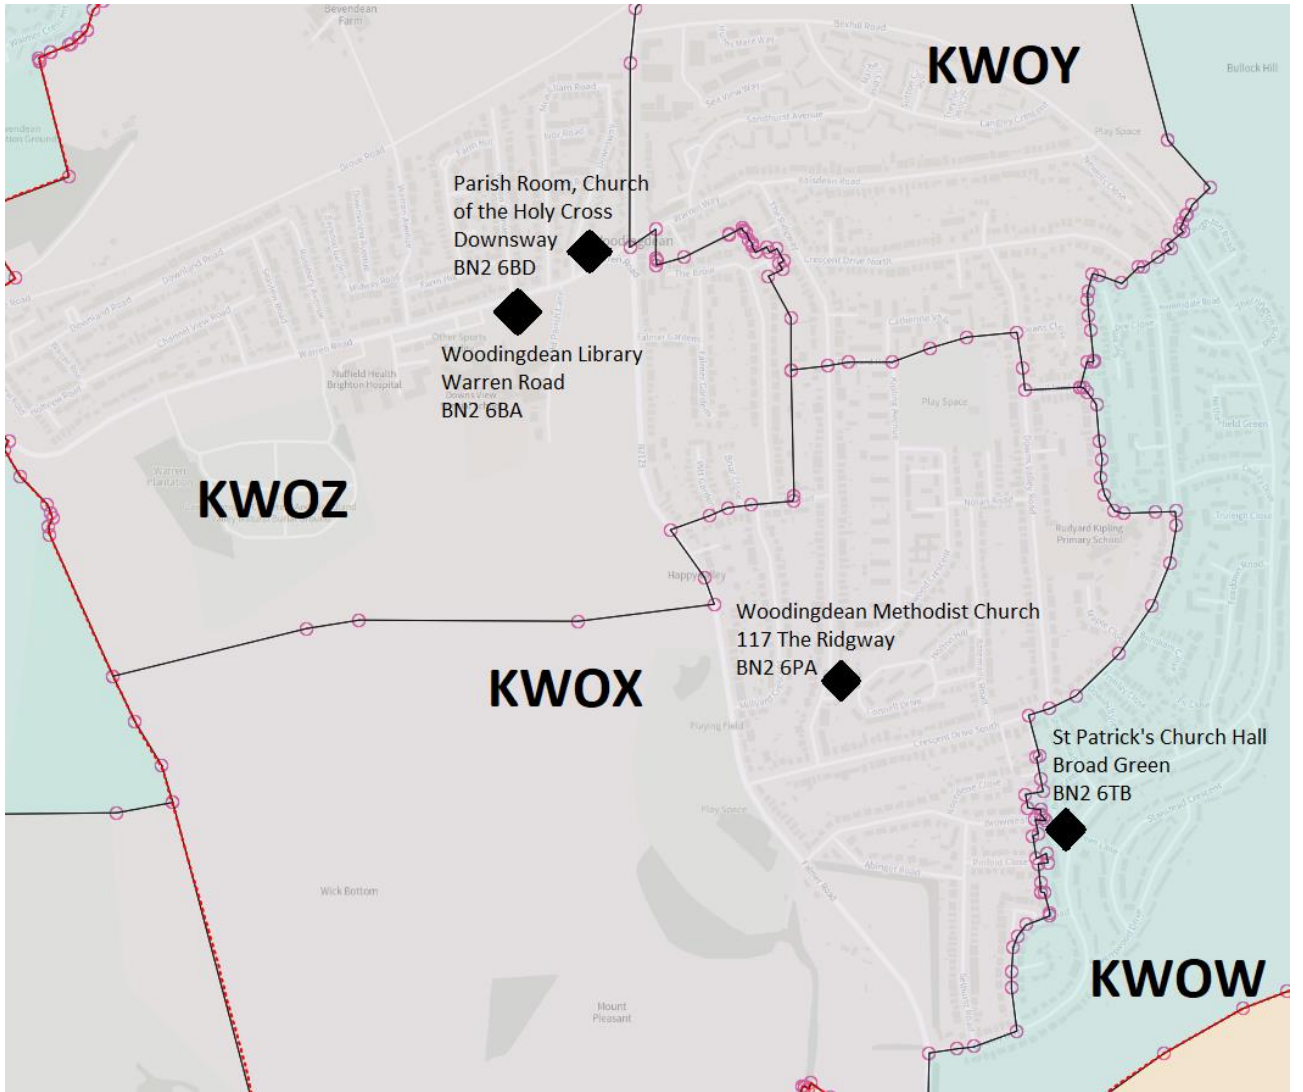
KWOY

Parish Room, Church of the Holy Cross
Downsway
BN2 6BD

Woodingdean Library
Warren Road
BN2 6BA

KWOZ

Woodingdean Methodist Church
117 The Ridgway
BN2 6PA

KWOX

St Patrick's Church Hall
Broad Green
BN2 6TB

KWOW

Bevendean Farm
Bullock Hill
Warren Road
Nuffield Health Brighton Hospital
Warren Plantation
Play Space
Rudyard Kipling Primary School
Happy Valley
Playing Field
Wick Bottom
Mount Pleasant
Falmer Road
Crescent Drive North
Crescent Drive South
Downland Road
Channel View Road